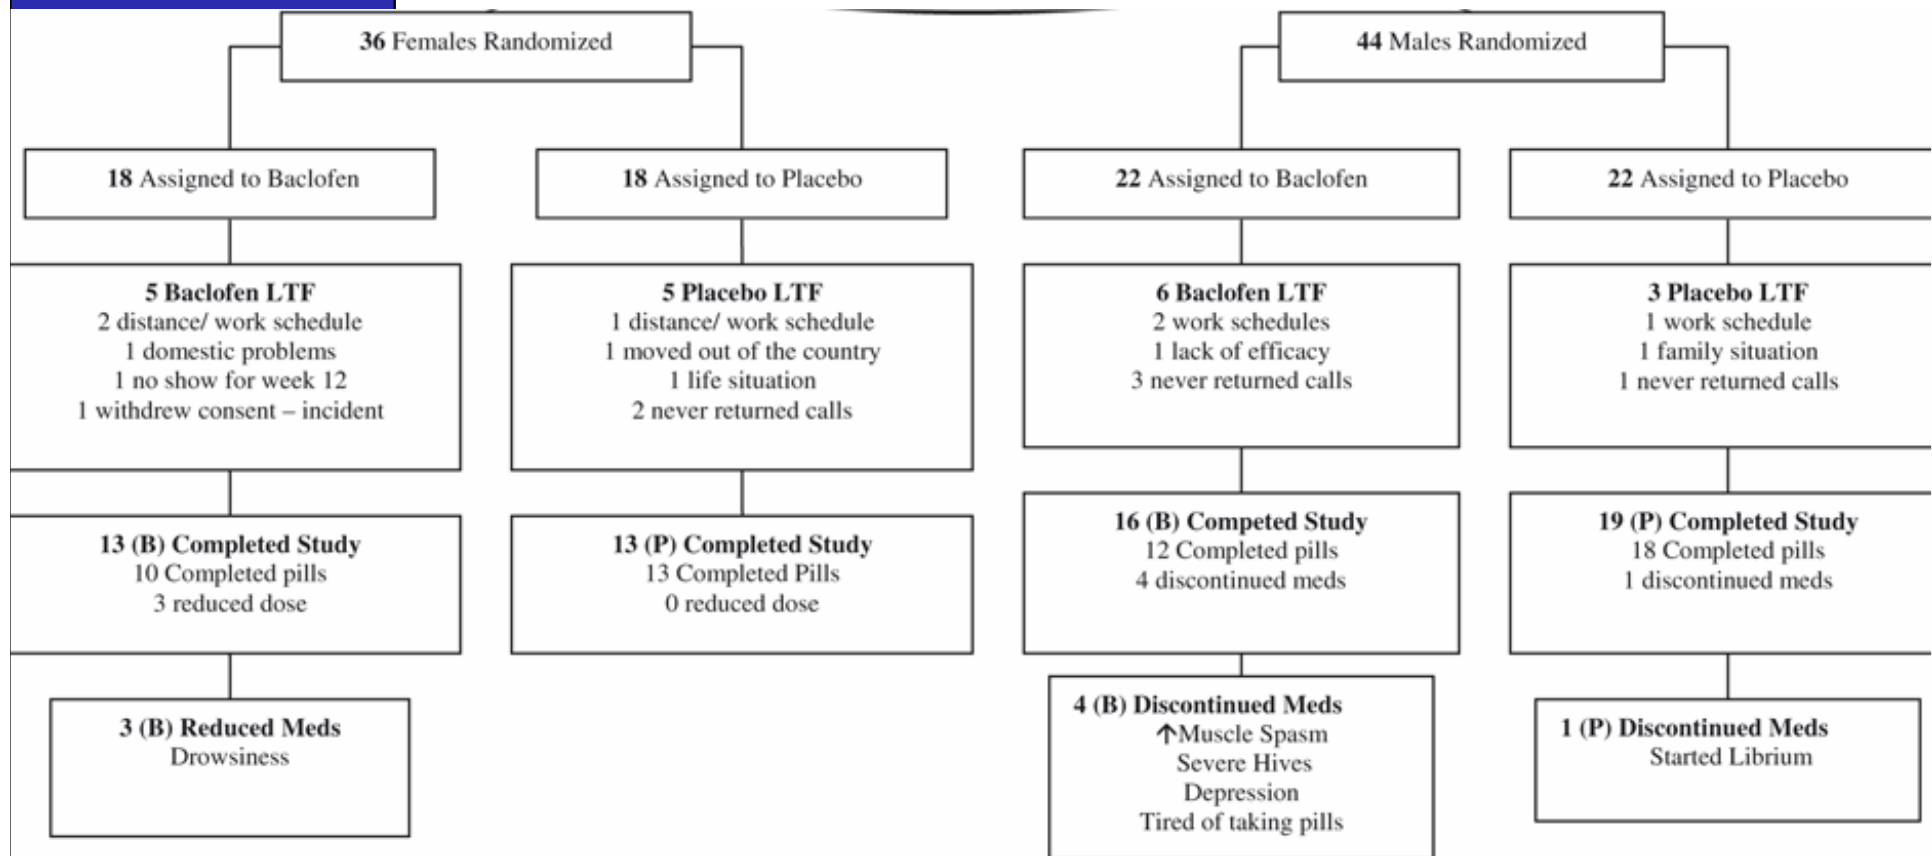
36 Females Randomized

18 Assigned to Baclofen

18 Assigned to Placebo

5 Baclofen LTF
2 distance/ work schedule
1 domestic problems
1 no show for week 12
1 withdrew consent – incident

5 Placebo LTF
1 distance/ work schedule
1 moved out of the country
1 life situation
2 never returned calls

13 (B) Completed Study
10 Completed pills
3 reduced dose

13 (P) Completed Study
13 Completed Pills
0 reduced dose

3 (B) Reduced Meds
Drowsiness

44 Males Randomized

22 Assigned to Baclofen

22 Assigned to Placebo

6 Baclofen LTF
2 work schedules
1 lack of efficacy
3 never returned calls

3 Placebo LTF
1 work schedule
1 family situation
1 never returned calls

16 (B) Competed Study
12 Completed pills
4 discontinued meds

19 (P) Completed Study
18 Completed pills
1 discontinued meds

4 (B) Discontinued Meds
↑Muscle Spasm
Severe Hives
Depression
Tired of taking pills

1 (P) Discontinued Meds
Started Librium